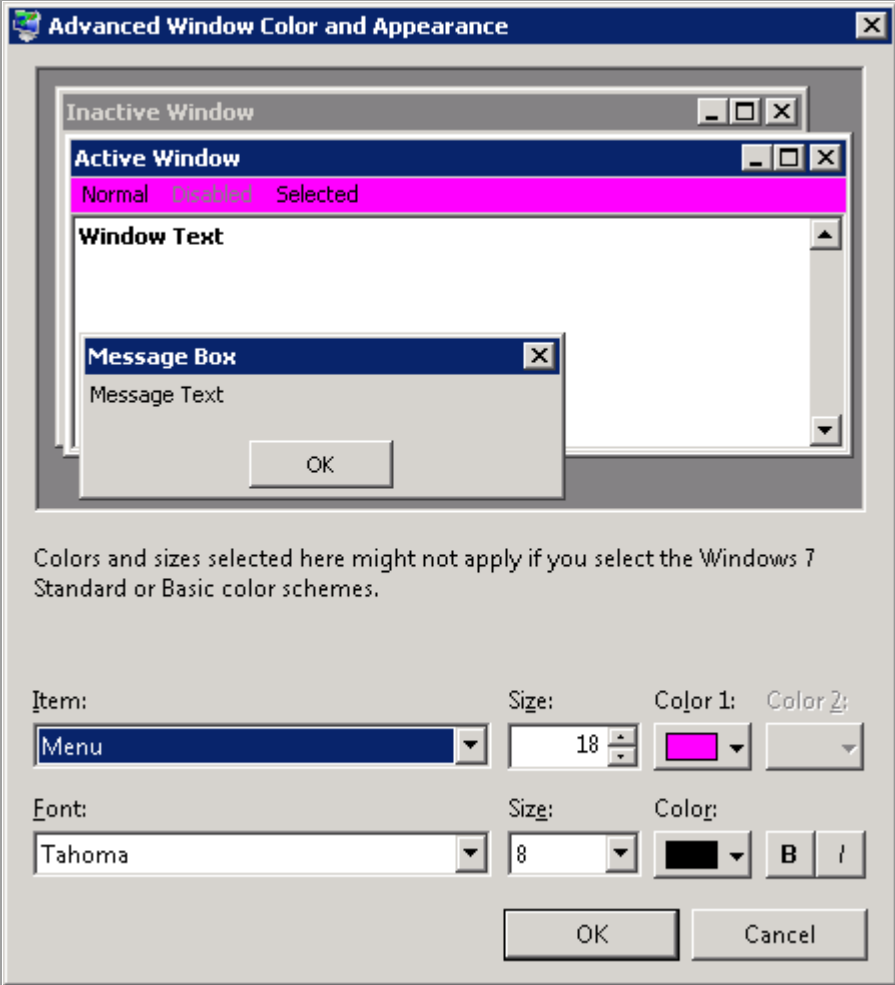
Advanced Window Color and Appearance

Inactive Window

Active Window

Normal Disabled Selected

Window Text

Message Box

Message Text

OK

Colors and sizes selected here might not apply if you select the Windows 7 Standard or Basic color schemes.

Item:

Menu

Size:

18

Color 1:

Color 2:

Font:

Tahoma

Size:

8

Color:

B

I

OK

Cancel